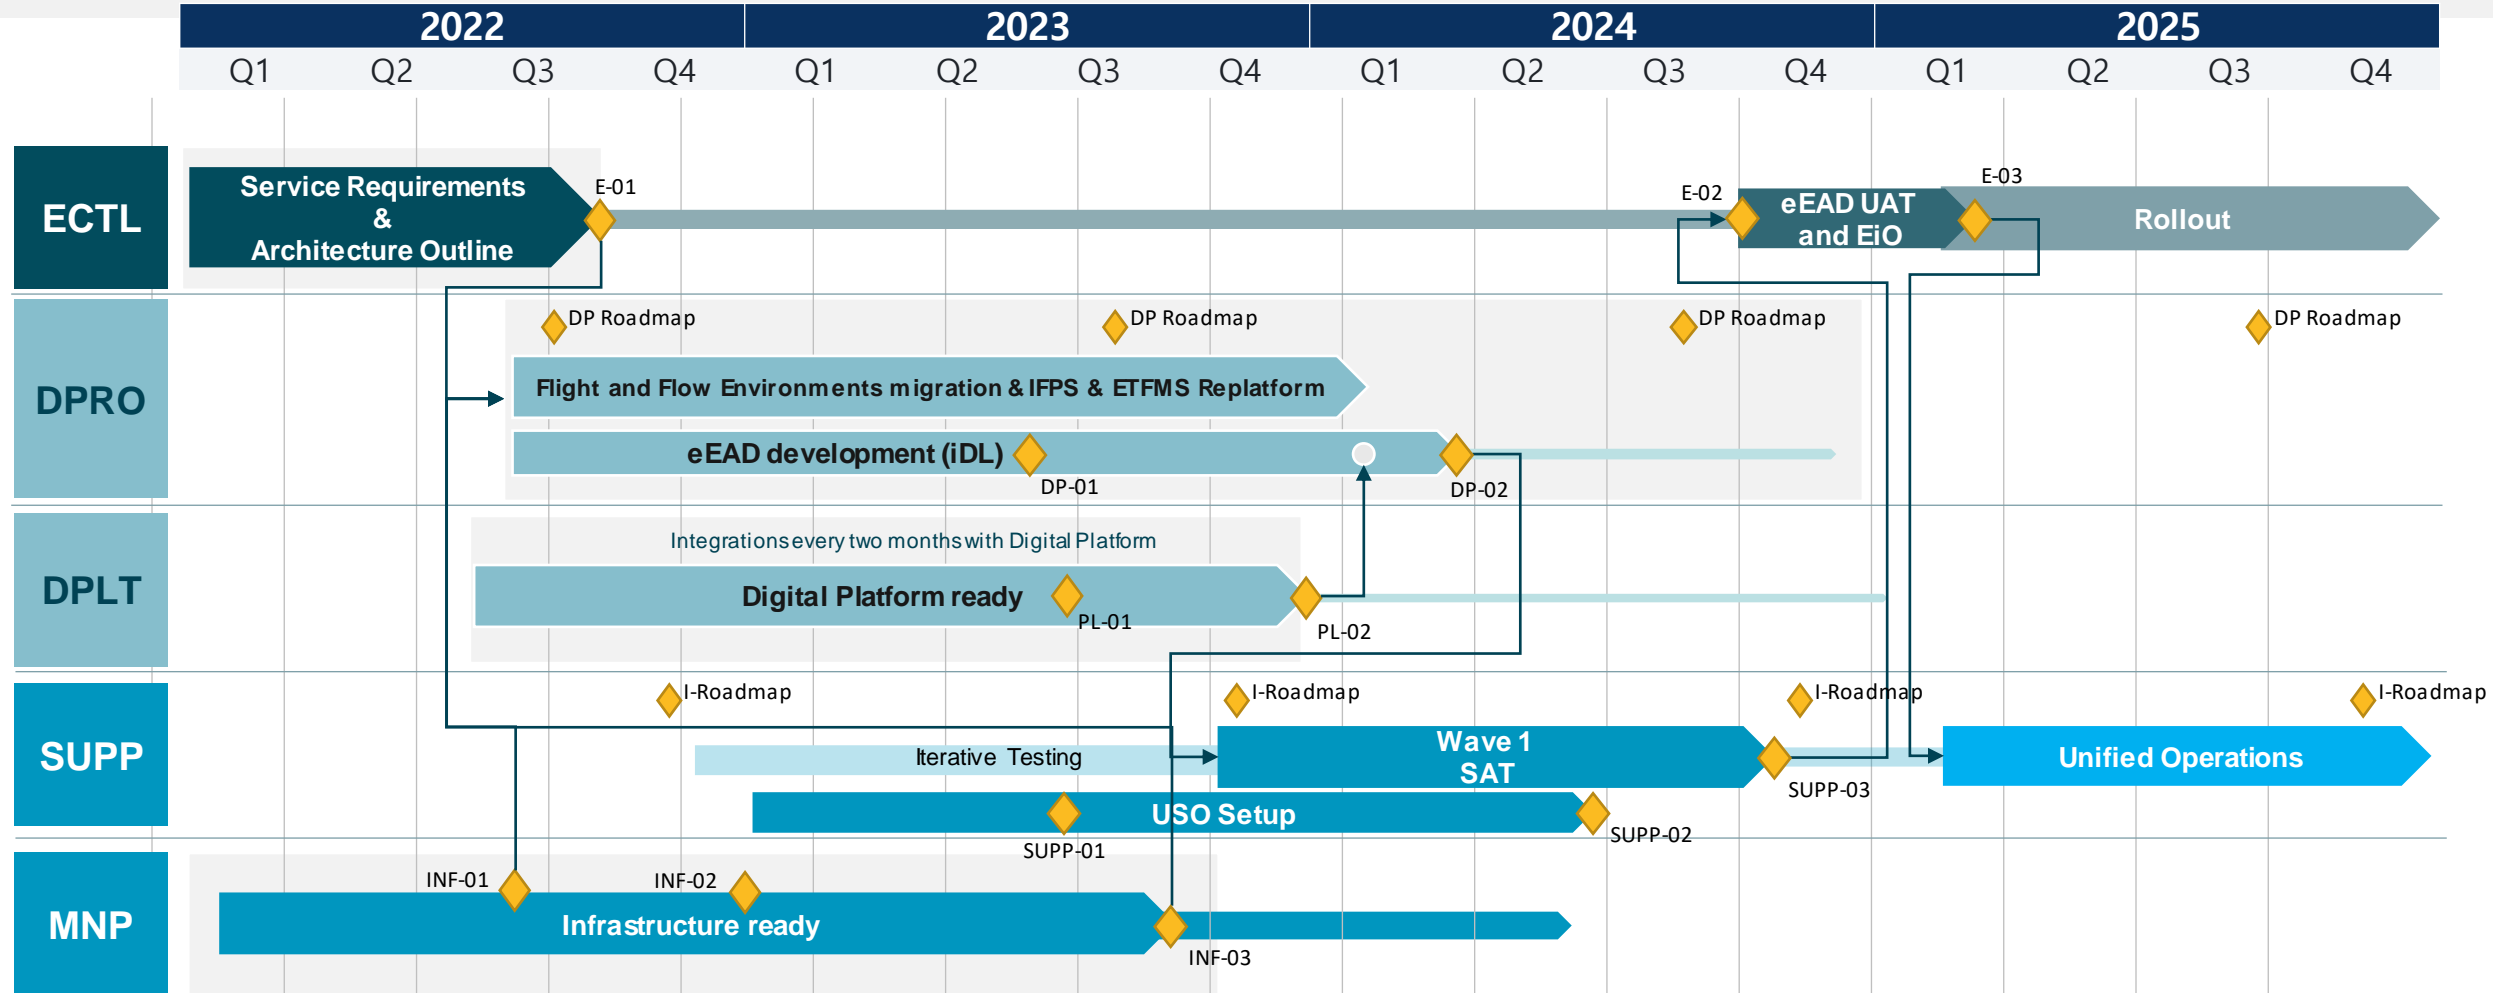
| 2022 | | | | 2023 | | | | 2024 | | | | 2025 | | | |
|---|---|---|---|---|---|---|---|---|---|---|---|---|---|---|---|
| Q1 | Q2 | Q3 | Q4 | Q1 | Q2 | Q3 | Q4 | Q1 | Q2 | Q3 | Q4 | Q1 | Q2 | Q3 | Q4 |

ECTL

Service Requirements & Architecture Outline

E-01

E-02

eEAD UAT and EiO

E-03

Rollout

DPRO

DP Roadmap

DP Roadmap

DP Roadmap

DP Roadmap

Flight and Flow Environments migration & IFPS & ETFMS Replatform

eEAD development (iDL)

DP-01

DP-02

DPLT

Integrations every two months with Digital Platform

Digital Platform ready

PL-01

PL-02

SUPP

I-Roadmap

I-Roadmap

I-Roadmap

I-Roadmap

Iterative Testing

Wave 1 SAT

SUPP-03

Unified Operations

USO Setup

SUPP-01

SUPP-02

MNP

INF-01

INF-02

Infrastructure ready

INF-03